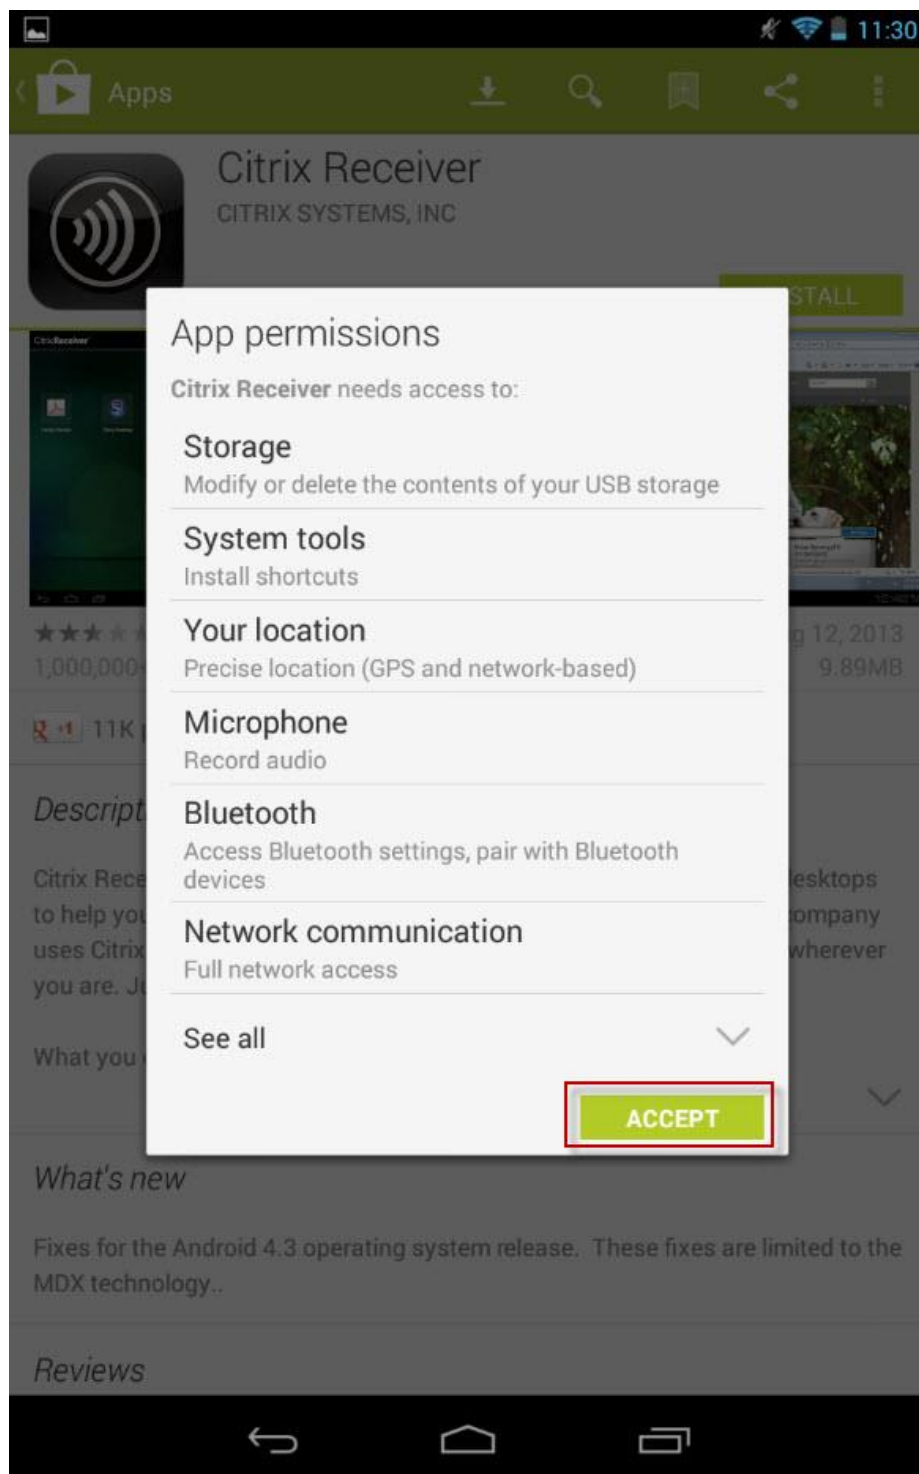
11:30

Apps

Citrix Receiver
CITRIX SYSTEMS, INC

STALL

1,000,000

g 12, 2013
9.89MB

11K

Descript

Citrix Rece
to help yo
uses Citrix
you are. J

esktops
ompany
wherever

What you

App permissions

**Citrix Receiver** needs access to:

Storage
Modify or delete the contents of your USB storage

System tools
Install shortcuts

Your location
Precise location (GPS and network-based)

Microphone
Record audio

Bluetooth
Access Bluetooth settings, pair with Bluetooth devices

Network communication
Full network access

See all

ACCEPT

What's new

Fixes for the Android 4.3 operating system release. These fixes are limited to the MDX technology..

Reviews